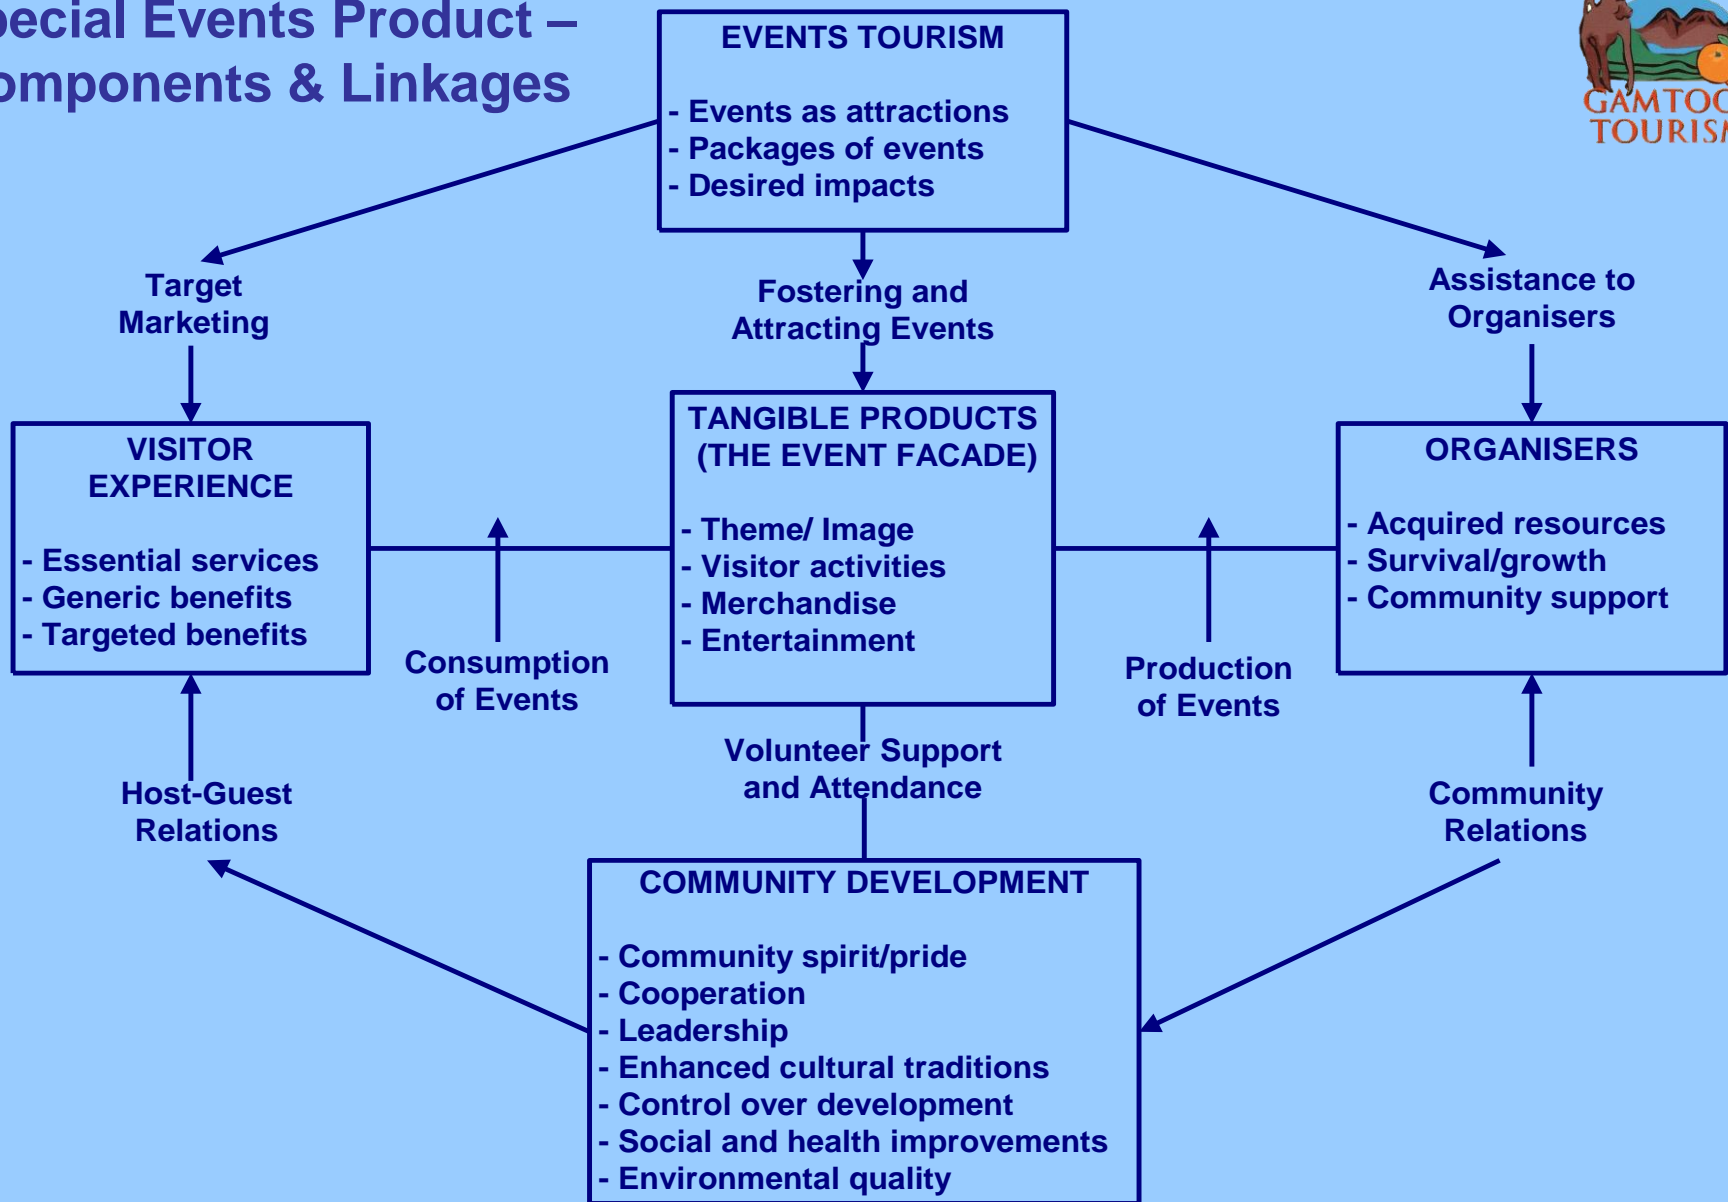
ecial Events Product –
mponents & Linkages

GAMTOO
TOURISM

EVENTS TOURISM

- Events as attractions
- Packages of events
- Desired impacts

Target Marketing

Fostering and Attracting Events

Assistance to Organisers

VISITOR EXPERIENCE

- Essential services
- Generic benefits
- Targeted benefits

TANGIBLE PRODUCTS (THE EVENT FACADE)

- Theme/ Image
- Visitor activities
- Merchandise
- Entertainment

ORGANISERS

- Acquired resources
- Survival/growth
- Community support

Consumption of Events

Production of Events

Volunteer Support and Attendance

Host-Guest Relations

Community Relations

COMMUNITY DEVELOPMENT

- Community spirit/pride
- Cooperation
- Leadership
- Enhanced cultural traditions
- Control over development
- Social and health improvements
- Environmental quality